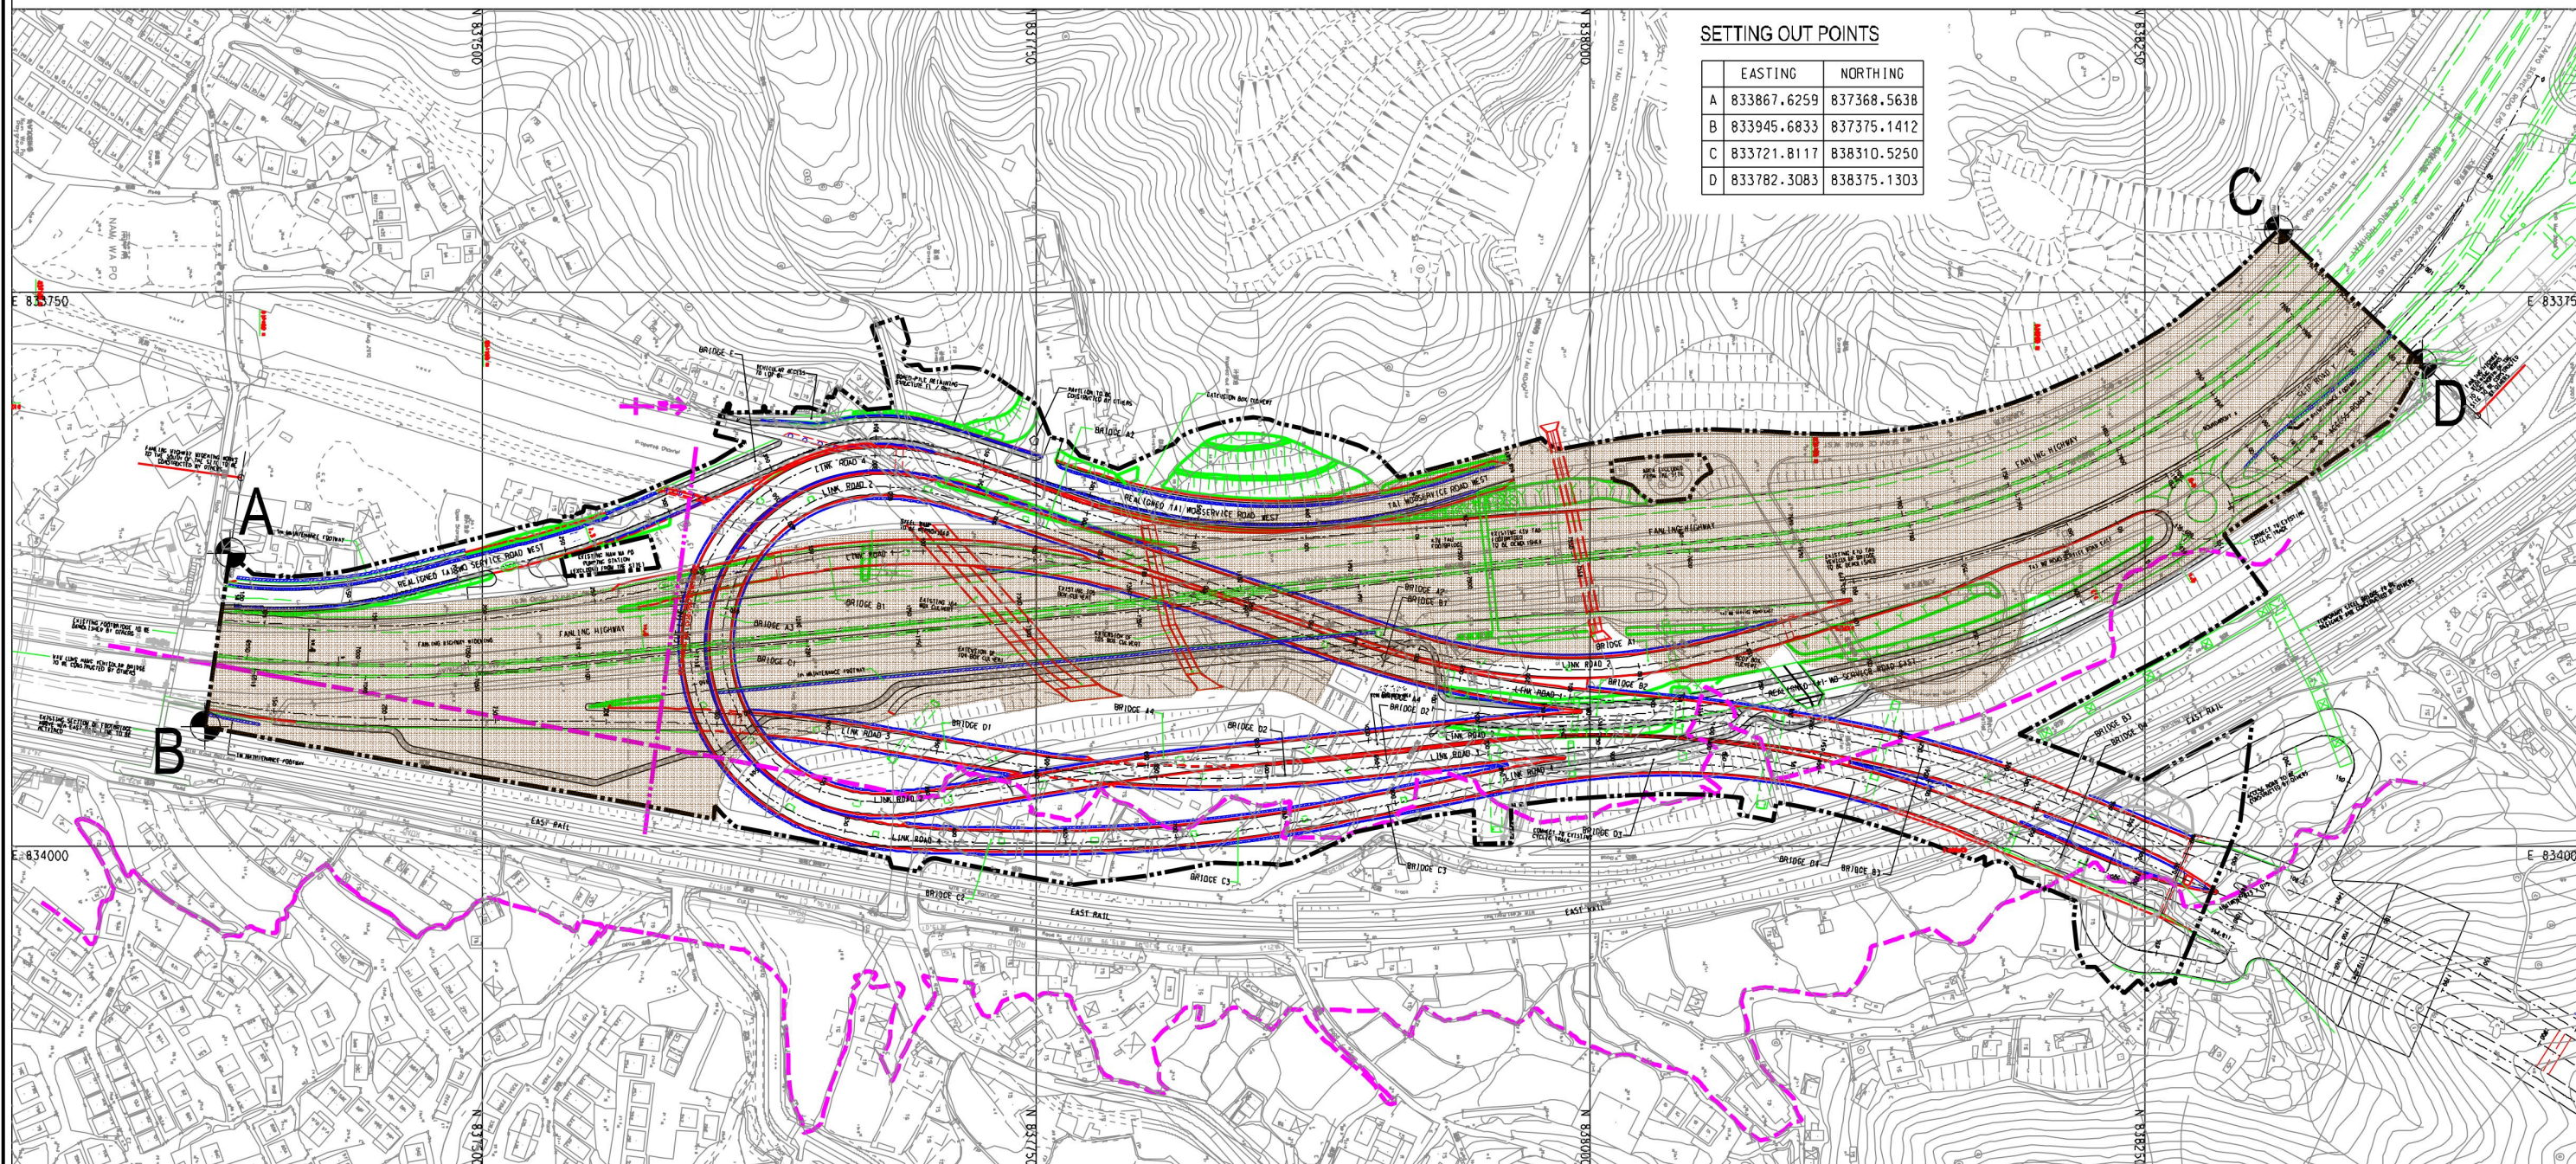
SETTING OUT POINTS

| | EASTING | NORTHING |
|---|---|---|
| A | 833867.6259 | 837368.5638 |
| B | 833945.6833 | 837375.1412 |
| C | 833721.8117 | 838310.5250 |
| D | 833782.3083 | 838375.1303 |

N 837500
N 837750
N 838000
N 838250
E 833750
E 833750
E 834000
E 834000

A
B
C
D

REALIGNED TAI WO SERVICE ROAD WEST
LINK ROAD 4
LINK ROAD 2
LINK ROAD 1
LINK ROAD 3
LINK ROAD 5
FANLING HIGHWAY
BRIDGE A1
BRIDGE A2
BRIDGE B1
BRIDGE B2
BRIDGE B3
BRIDGE C1
BRIDGE C2
BRIDGE C3
BRIDGE D1
BRIDGE D2
BRIDGE D3
BRIDGE E1
TAI WO SERVICE ROAD EAST
EAST RAIL
EAST RAIL